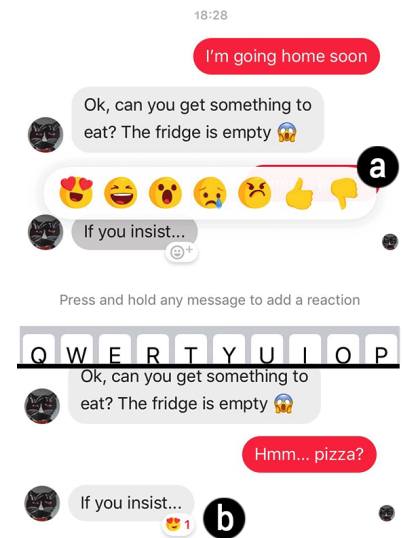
18:28

I'm going home soon

Ok, can you get something to eat? The fridge is empty 😱

a

😍 😆 😮 😢 😠 👍 👎

If you insist...

Press and hold any message to add a reaction

Q W E R T Y U I O P

Ok, can you get something to eat? The fridge is empty 😱

Hmm... pizza?

If you insist...

😍 1

b